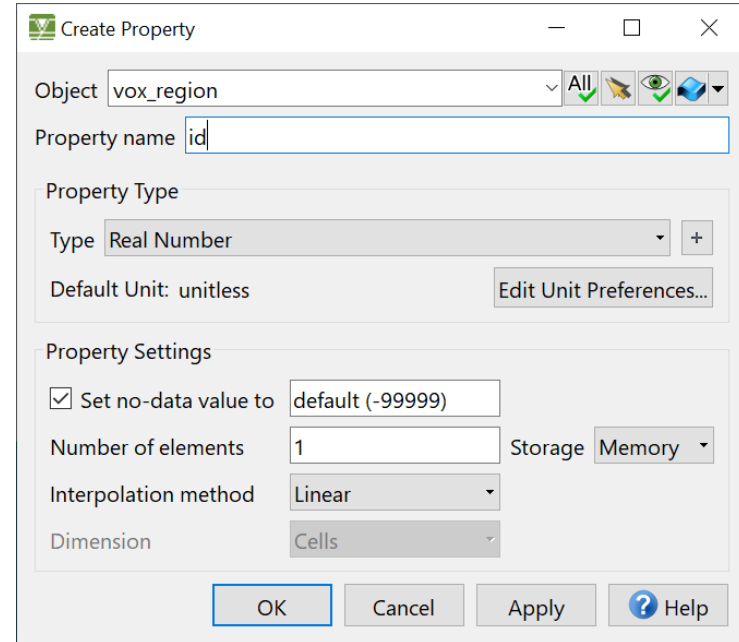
Create Property

Object vox_region

All

Property name id

Property Type

Type Real Number

+

Default Unit: unitless

Edit Unit Preferences...

Property Settings

☑ Set no-data value to default (-99999)

Number of elements 1

Storage Memory

Interpolation method Linear

Dimension Cells

OK

Cancel

Apply

Help